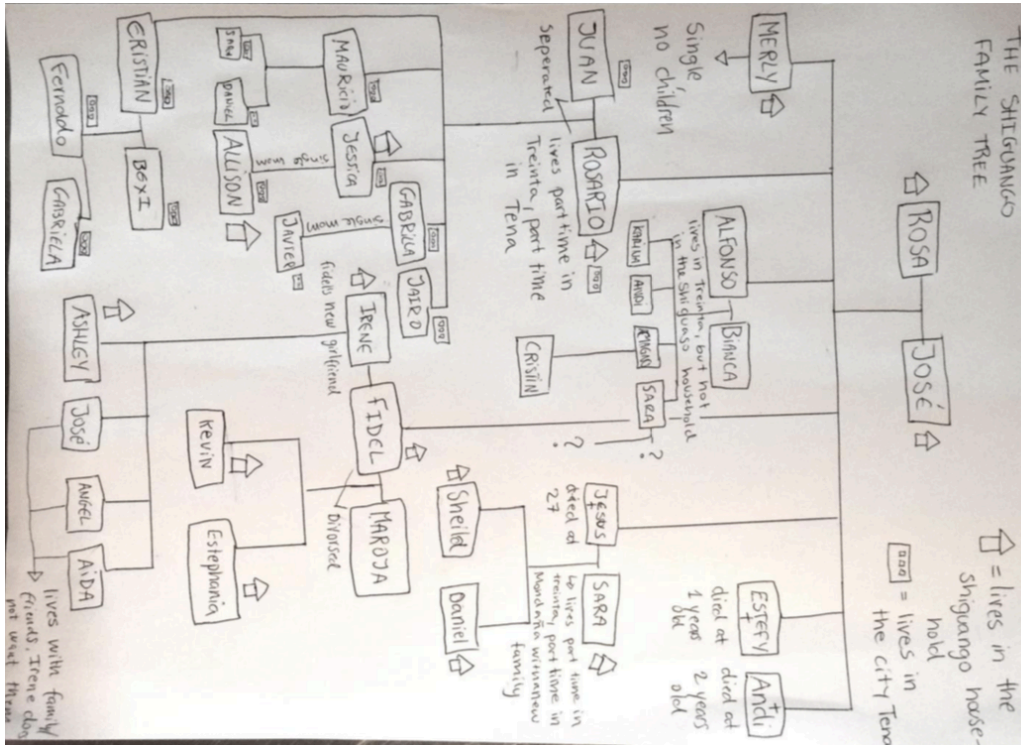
THE SHIGUANGO FAMILY TREE

= lives in the Shiguango household
= lives in the city Tena

ROSA
JOSÉ

MERLY
Single no children

JUAN
seperated

ROSARIO
lives part time in Treinta, part time in Tena

ALFONSO
lives in Treinta, but not in the Shiguango household

BIANCA

KARINA
ANDI
EDMUNDO
SARA
CRISTIAN
? ?

FIDEL
IRENE
fiddes new girlfriend
MAROJA
Divorced

KEVIN
Estephania

Jesus
died at 27

SARA
Lives part time in Treinta, part time in Mondaña with new family

Sheila
Daniel

ESTEFY
died at 1 years old

Andi
died at 2 years old

ASHLEY
José
ANGEL
AIDA
lives with family friends, Irene does not visit them

CRISTIAN
Fernando
BEXI
GABRIELA

MAURICIO
SARA
DANIEL
JESSICA
single mom
ALLISON

GABRIELA
single mom
JAVIER
JAIRO